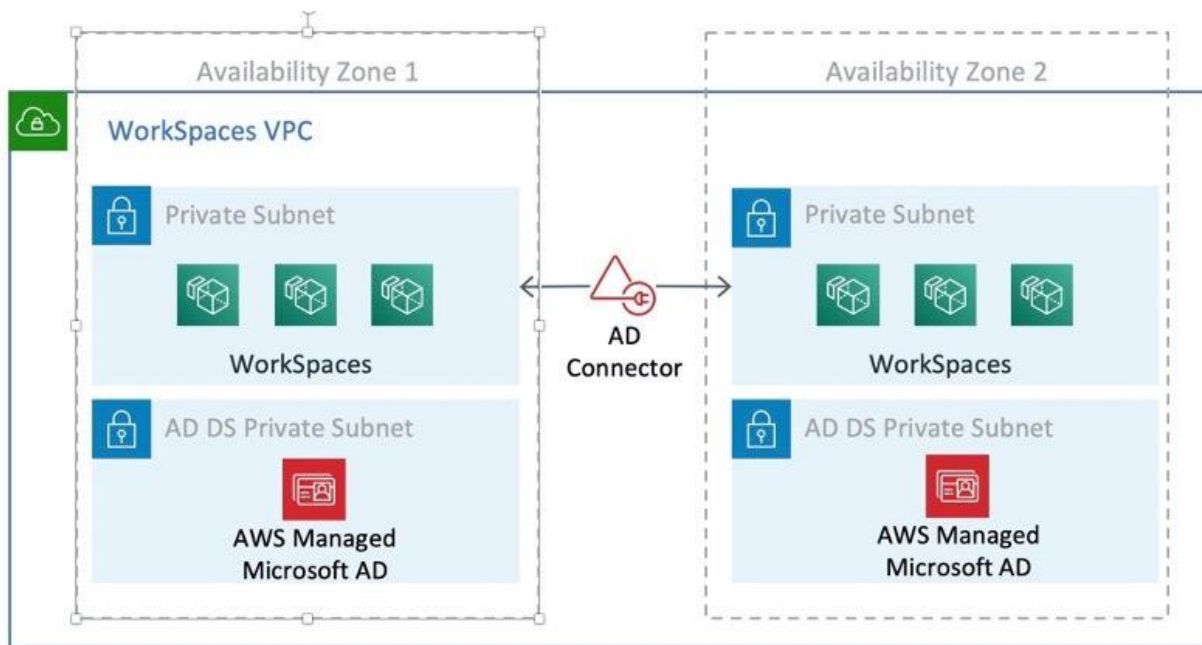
Availability Zone 1

Availability Zone 2

WorkSpaces VPC

Private Subnet

WorkSpaces

AD DS Private Subnet

AWS Managed Microsoft AD

AD Connector

Private Subnet

WorkSpaces

AD DS Private Subnet

AWS Managed Microsoft AD